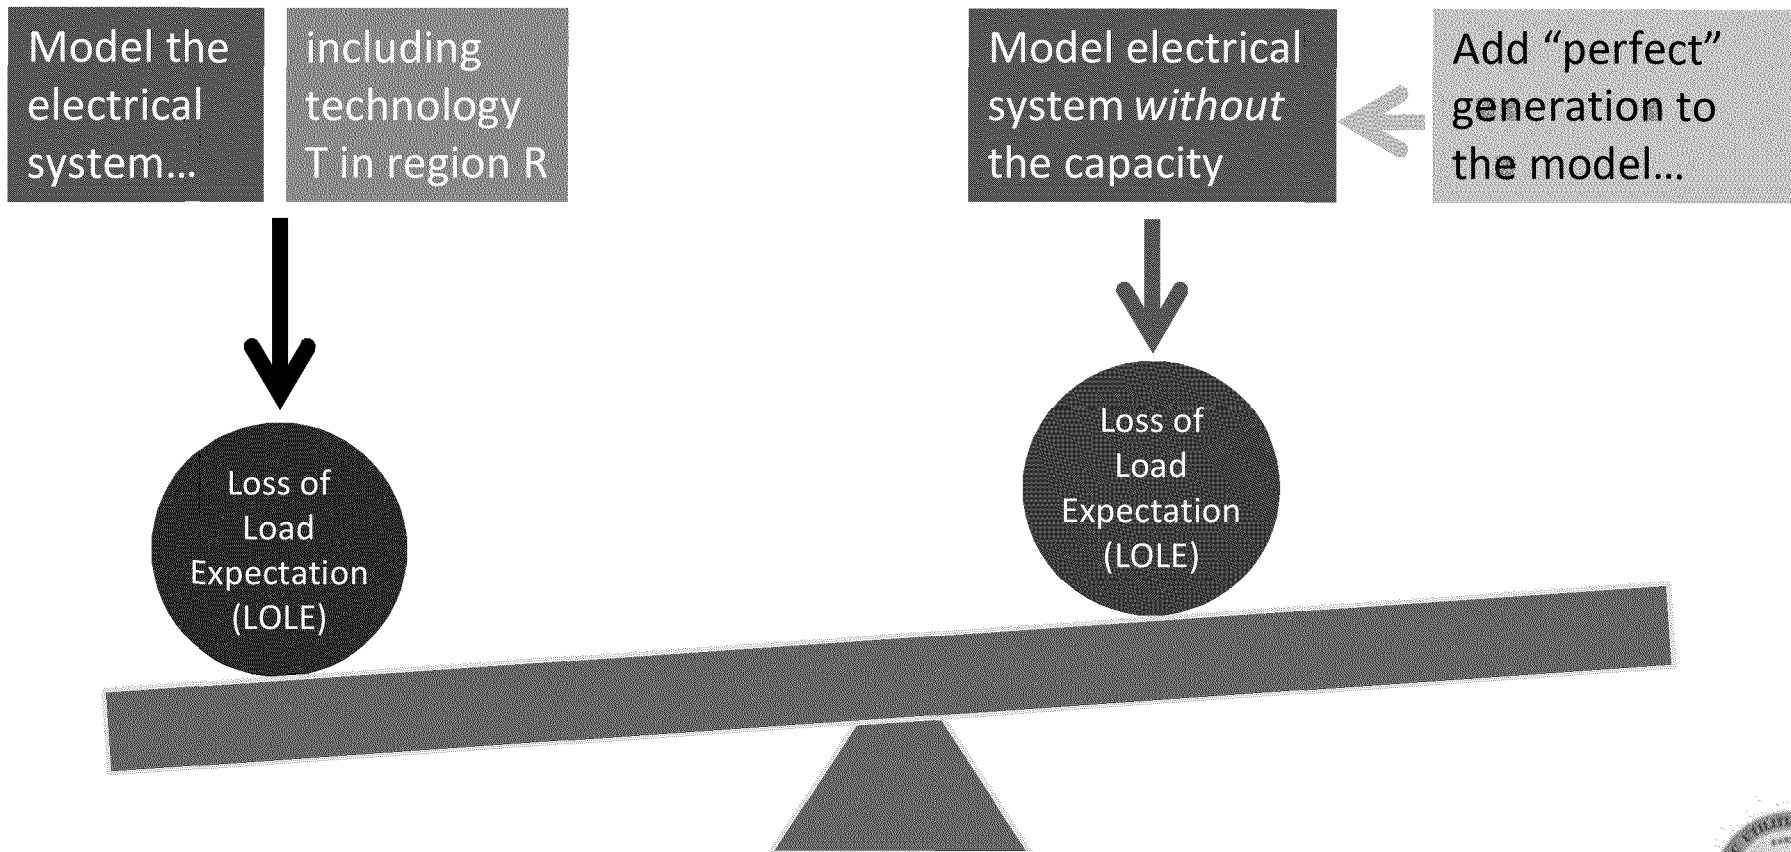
Model the electrical system...

including technology T in region R

Model electrical system *without* the capacity

Add “perfect” generation to the model...

Loss of Load Expectation (LOLE)

Loss of Load Expectation (LOLE)